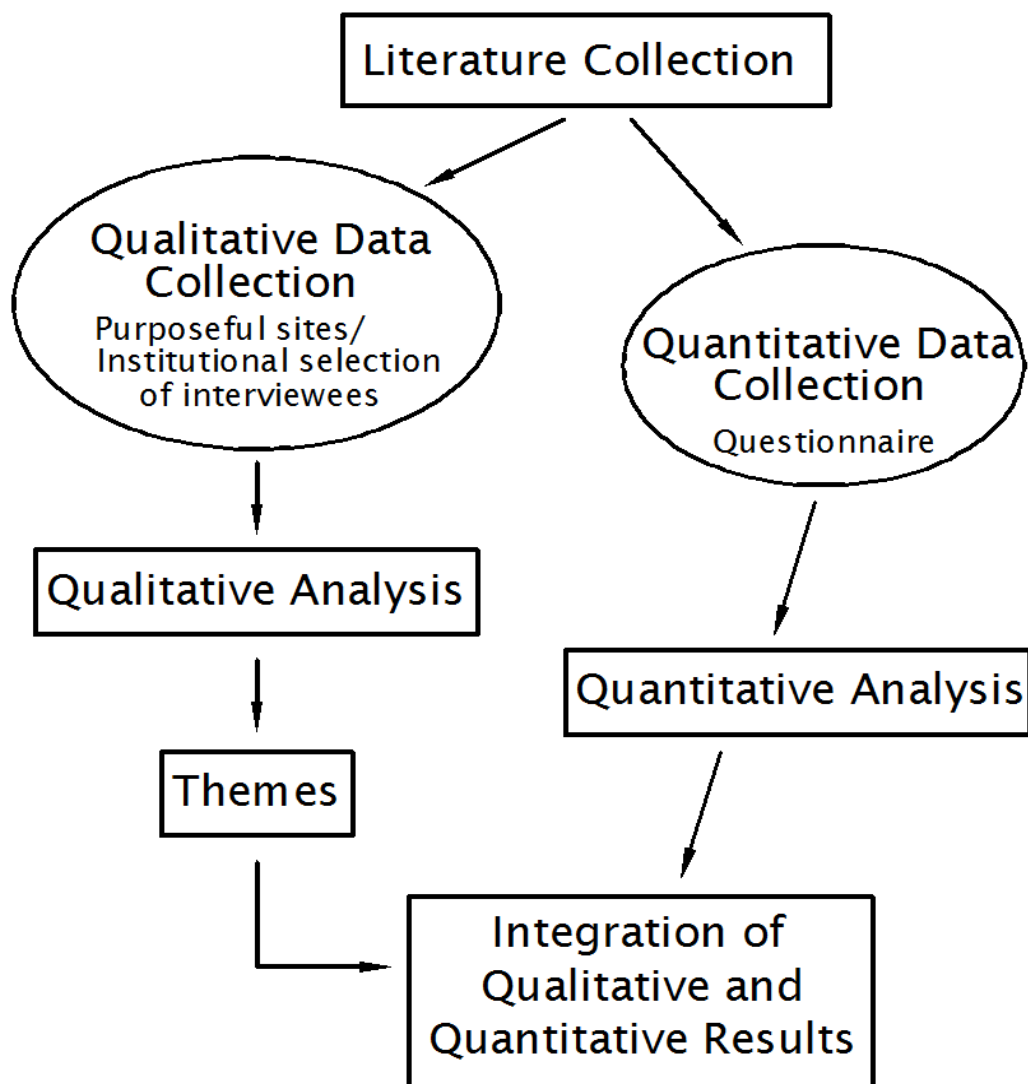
Literature Collection

Qualitative Data Collection
Purposeful sites/ Institutional selection of interviewees

Qualitative Analysis

Themes

Quantitative Data Collection
Questionnaire

Quantitative Analysis

Integration of Qualitative and Quantitative Results